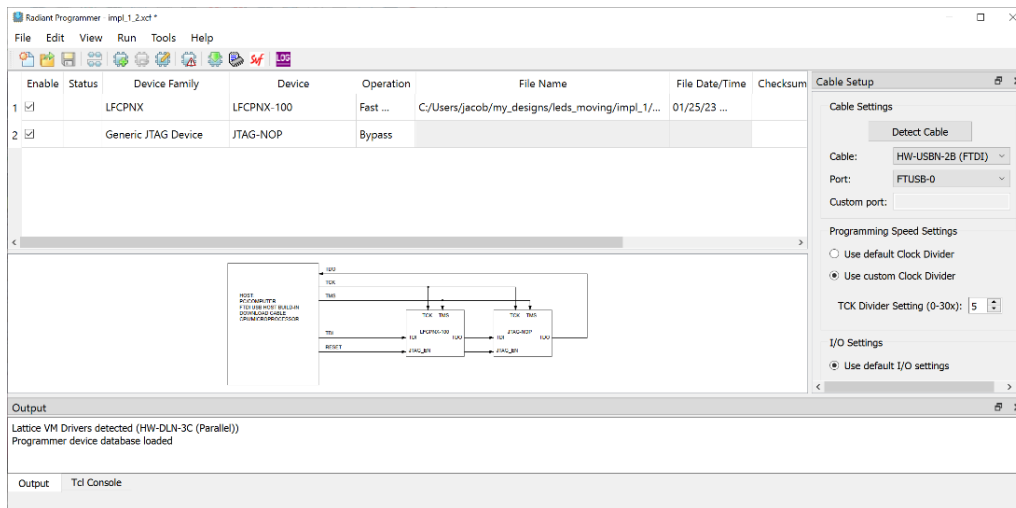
Radiant Programmer impl_1_2.xcf *

File Edit View Run Tools Help

| | Enable | Status | Device Family | Device | Operation | File Name | File Date/Time | Checksum |
|---|---|---|---|---|---|---|---|---|
| 1 | ☑ | | LFCPNX | LFCPNX-100 | Fast ... | C:/Users/jacob/my_designs/leds_moving/impl_1/... | 01/25/23 ... | |
| 2 | ☑ | | Generic JTAG Device | JTAG-NOP | Bypass | | | |

TDO
TCK
TMS
HOST PC/COMPUTER FTDI USB HOST BUILD-IN DOWNLOAD CABLE CPU/MICROPROCESSOR
TDI
RESET
TCK TMS
LFCPNX-100
TDI TDO
JTAG_EN
TCK TMS
JTAG-NOP
TDI TDO
JTAG_EN

Cable Setup
Cable Settings
Detect Cable
Cable: HW-USBN-2B (FTDI)
Port: FTUSB-0
Custom port:
Programming Speed Settings
Use default Clock Divider
Use custom Clock Divider
TCK Divider Setting (0-30x): 5
I/O Settings
Use default I/O settings

Output
Lattice VM Drivers detected (HW-DLN-3C (Parallel))
Programmer device database loaded

Output Tcl Console